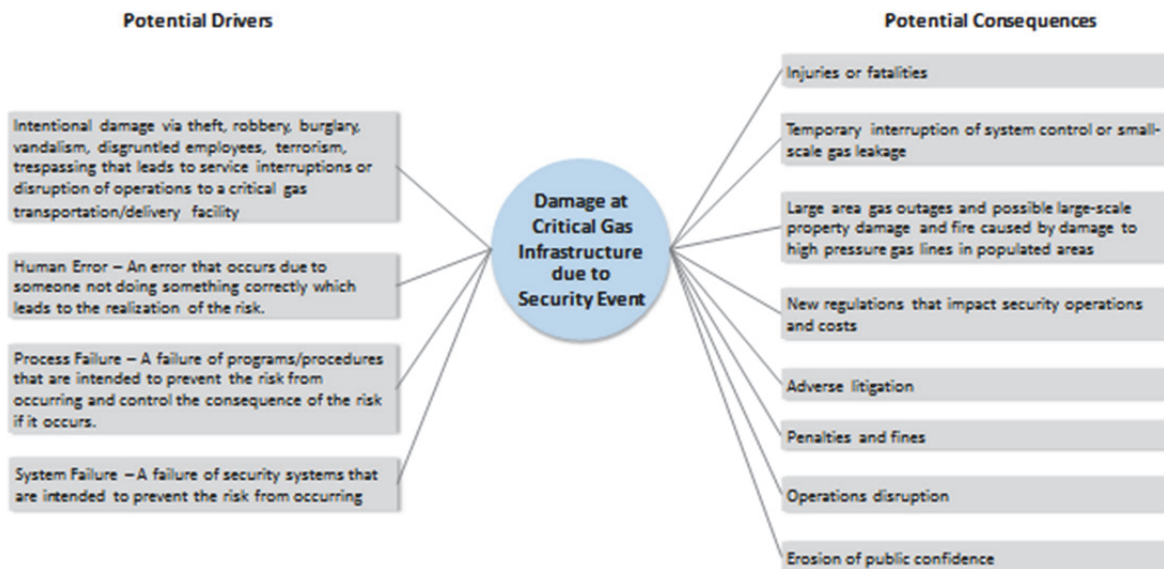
Potential Drivers

Intentional damage via theft, robbery, burglary, vandalism, disgruntled employees, terrorism, trespassing that leads to service interruptions or disruption of operations to a critical gas transportation/delivery facility

Human Error – An error that occurs due to someone not doing something correctly which leads to the realization of the risk.

Process Failure – A failure of programs/procedures that are intended to prevent the risk from occurring and control the consequence of the risk if it occurs.

System Failure – A failure of security systems that are intended to prevent the risk from occurring

Damage at Critical Gas Infrastructure due to Security Event

Potential Consequences

Injuries or fatalities

Temporary interruption of system control or small-scale gas leakage

Large area gas outages and possible large-scale property damage and fire caused by damage to high pressure gas lines in populated areas

New regulations that impact security operations and costs

Adverse litigation

Penalties and fines

Operations disruption

Erosion of public confidence